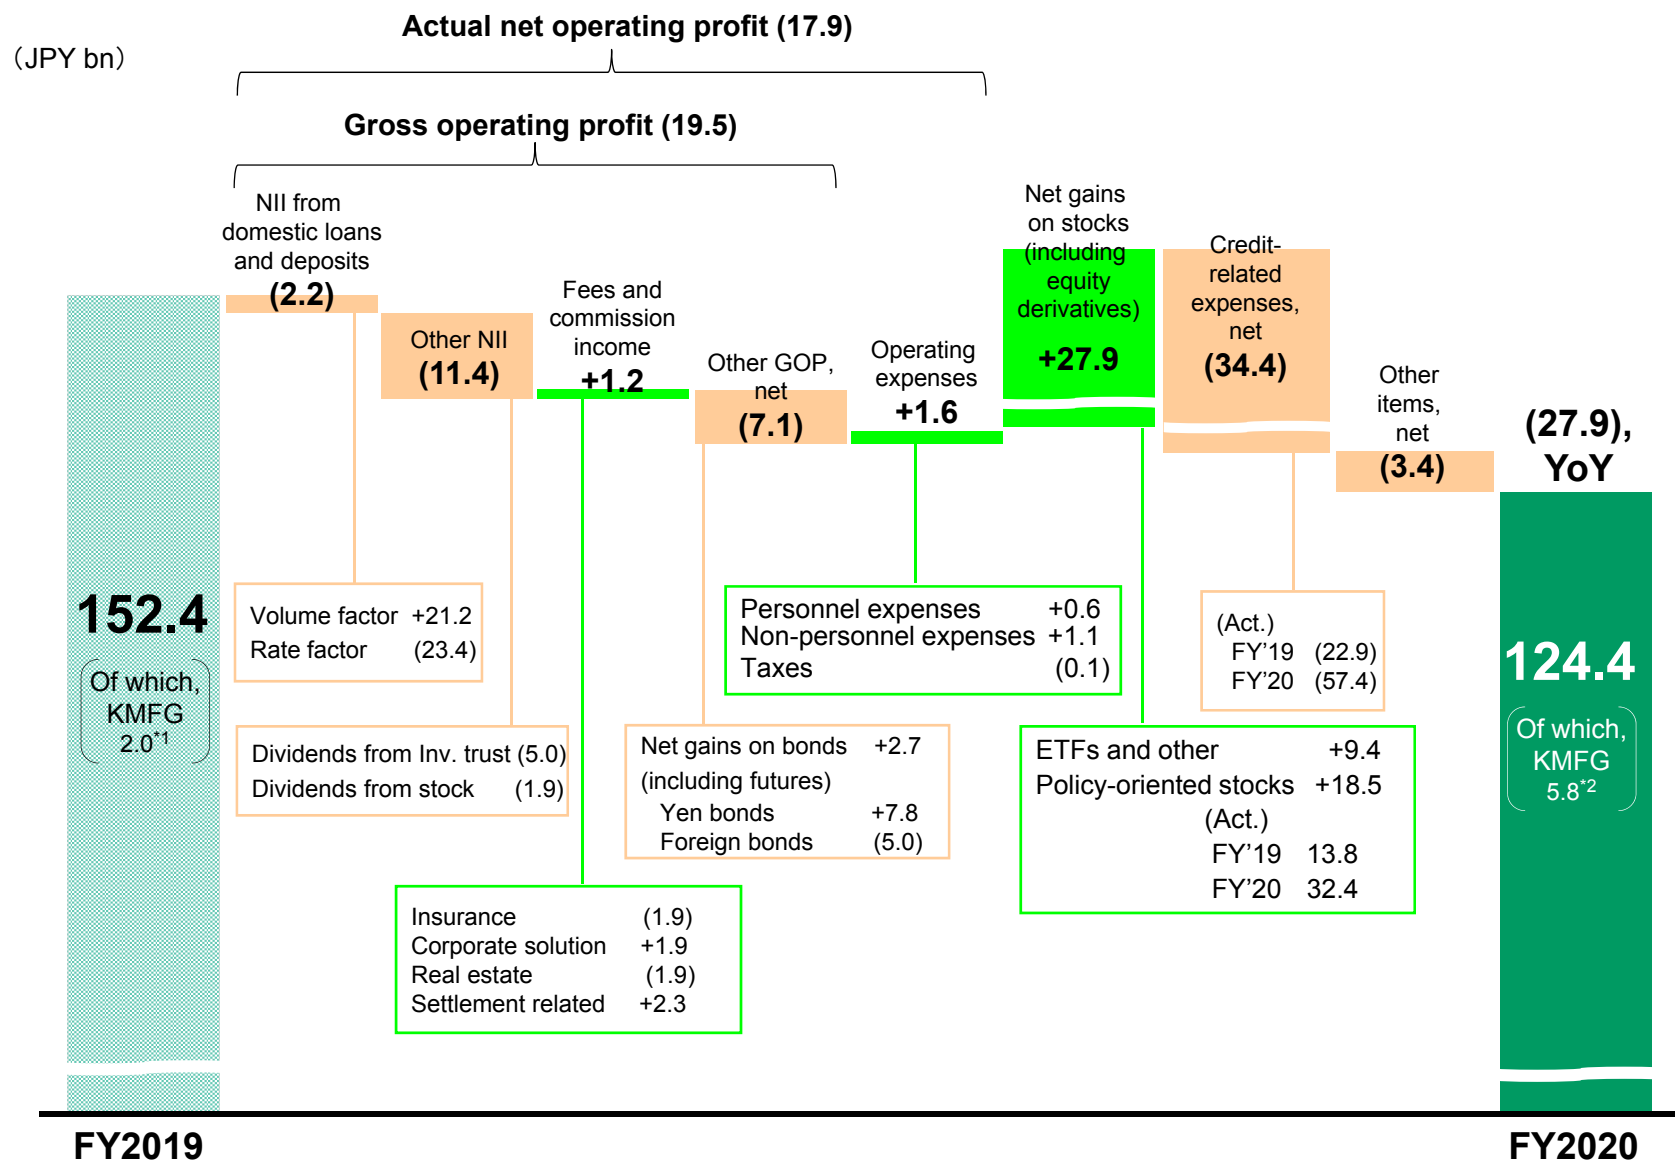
(JPY bn)

Actual net operating profit (17.9)

Gross operating profit (19.5)

NII from domestic loans and deposits
(2.2)

Other NII
(11.4)

Fees and commission income
+1.2

Other GOP, net
(7.1)

Operating expenses
+1.6

Net gains on stocks (including equity derivatives)
+27.9

Credit-related expenses, net
(34.4)

Other items, net
(3.4)

(27.9), YoY

152.4
Of which, KMFG
2.0$^{*1}$

124.4
Of which, KMFG
5.8$^{*2}$

Volume factor +21.2
Rate factor (23.4)

Dividends from Inv. trust (5.0)
Dividends from stock (1.9)

Insurance (1.9)
Corporate solution +1.9
Real estate (1.9)
Settlement related +2.3

Net gains on bonds +2.7
(including futures)
Yen bonds +7.8
Foreign bonds (5.0)

Personnel expenses +0.6
Non-personnel expenses +1.1
Taxes (0.1)

ETFs and other +9.4
Policy-oriented stocks +18.5
(Act.)
FY’19 13.8
FY’20 32.4

(Act.)
FY’19 (22.9)
FY’20 (57.4)

FY2019

FY2020